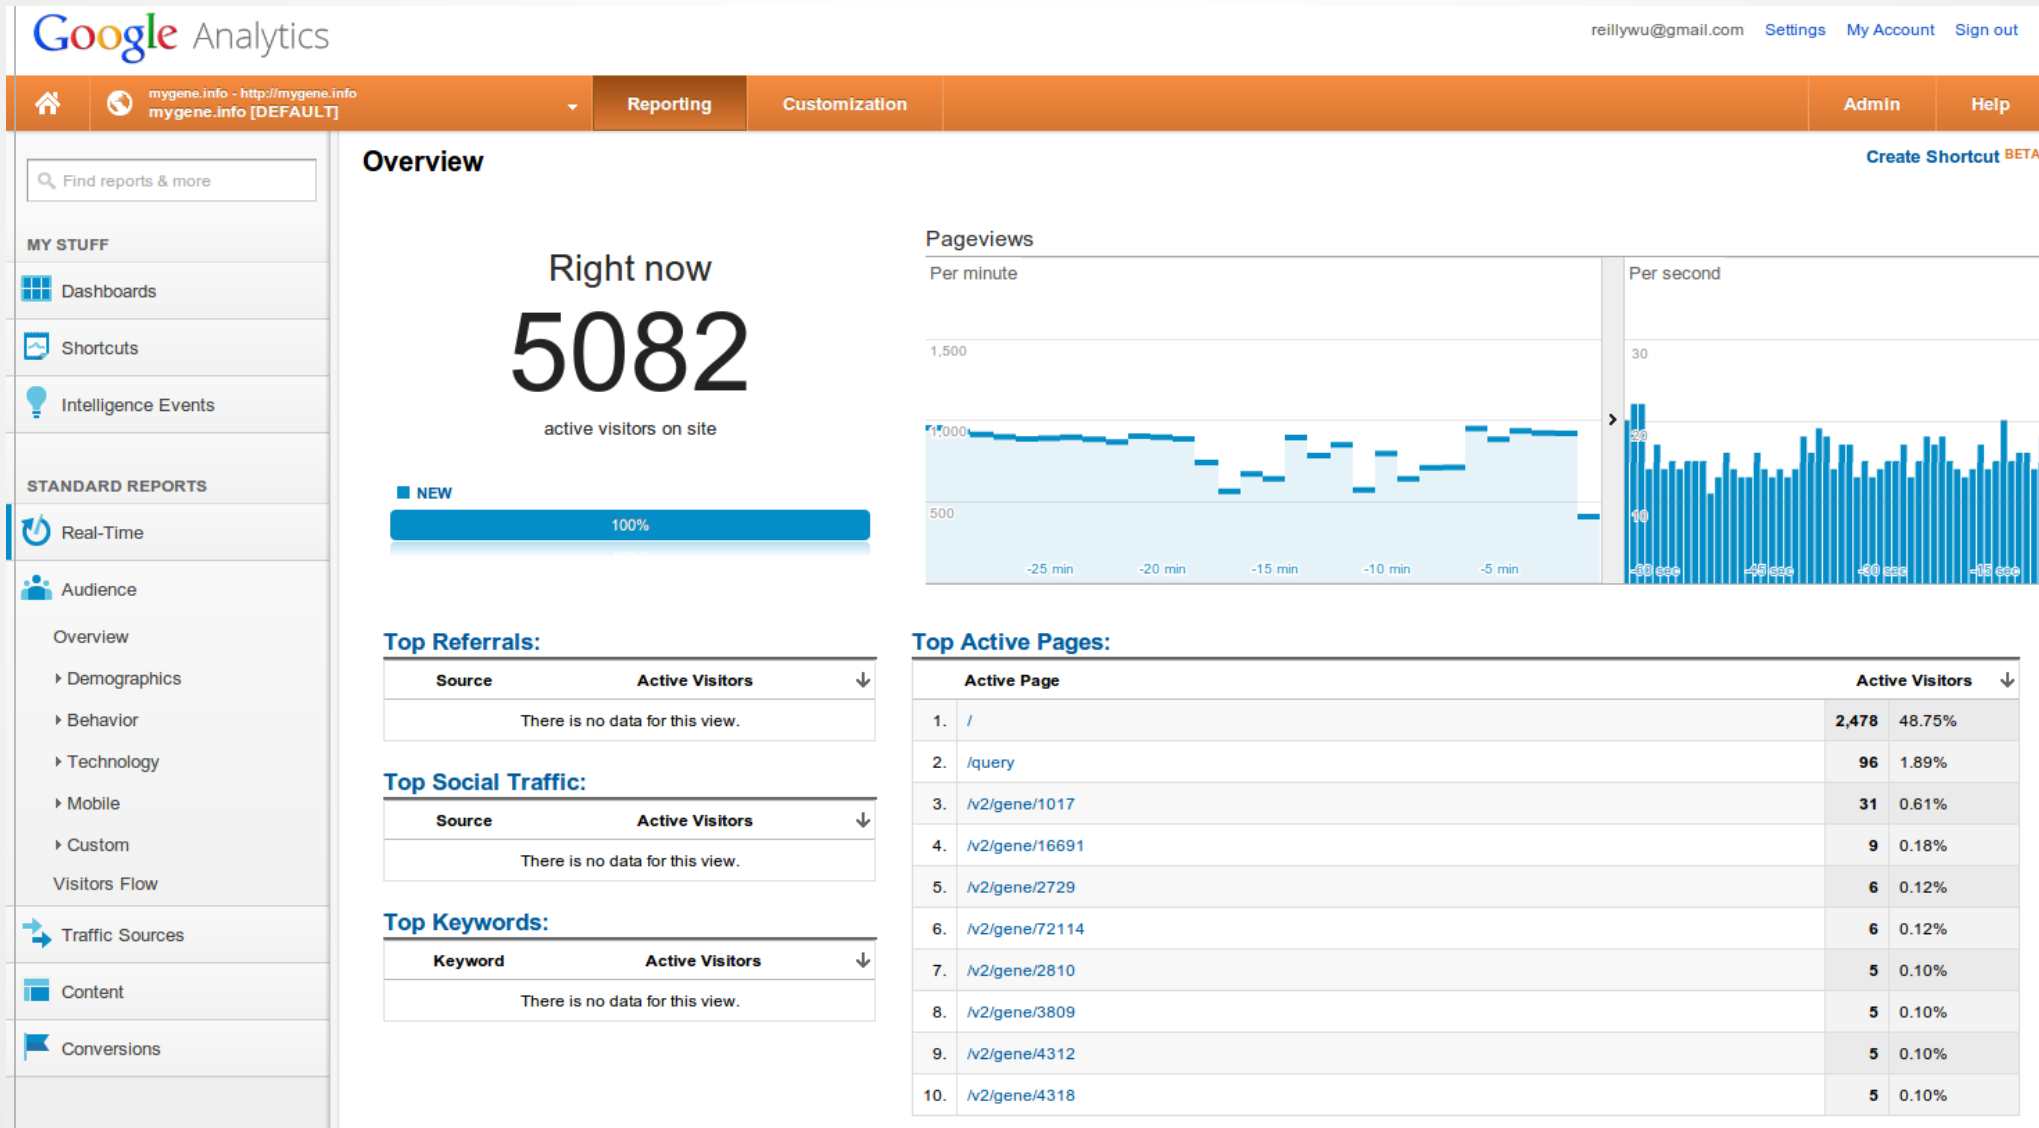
Google Analytics

reillywu@gmail.com Settings My Account Sign out

mygene.info - http://mygene.info
mygene.info [DEFAULT]

Reporting Customization Admin Help

Find reports & more

MY STUFF
Dashboards
Shortcuts
Intelligence Events

STANDARD REPORTS
Real-Time
Audience
Overview
Demographics
Behavior
Technology
Mobile
Custom
Visitors Flow
Traffic Sources
Content
Conversions

Overview

Create Shortcut BETA

Right now
5082
active visitors on site

NEW
100%

Pageviews
Per minute
1,500
1,000
500
-25 min -20 min -15 min -10 min -5 min

Per second
30
20
10
-60 sec -45 sec -30 sec -15 sec

Top Referrals:

| Source | Active Visitors |
|---|---|
| There is no data for this view. | |

Top Social Traffic:

| Source | Active Visitors |
|---|---|
| There is no data for this view. | |

Top Keywords:

| Keyword | Active Visitors |
|---|---|
| There is no data for this view. | |

Top Active Pages:

| | Active Page | Active Visitors | |
|---|---|---|---|
| 1. | / | 2,478 | 48.75% |
| 2. | /query | 96 | 1.89% |
| 3. | /v2/gene/1017 | 31 | 0.61% |
| 4. | /v2/gene/16691 | 9 | 0.18% |
| 5. | /v2/gene/2729 | 6 | 0.12% |
| 6. | /v2/gene/72114 | 6 | 0.12% |
| 7. | /v2/gene/2810 | 5 | 0.10% |
| 8. | /v2/gene/3809 | 5 | 0.10% |
| 9. | /v2/gene/4312 | 5 | 0.10% |
| 10. | /v2/gene/4318 | 5 | 0.10% |